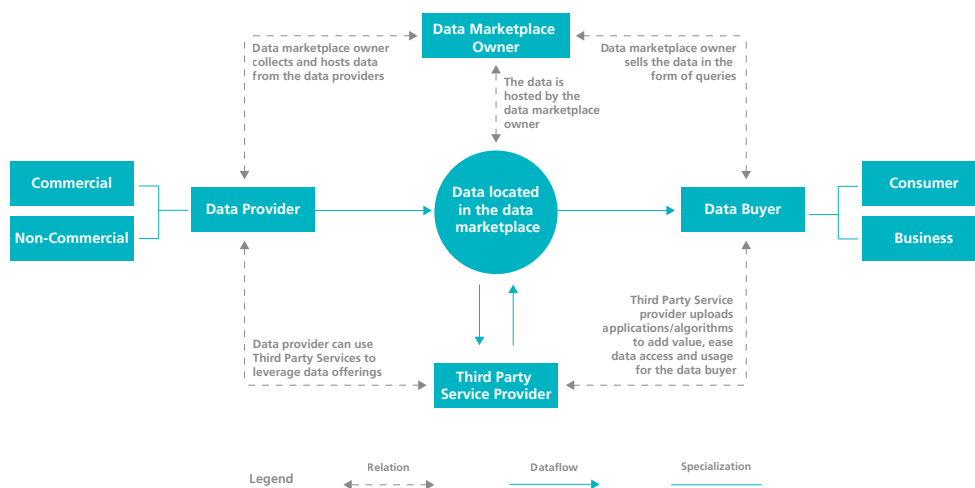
Data Marketplace Owner

Data marketplace owner collects and hosts data from the data providers

Data marketplace owner sells the data in the form of queries

The data is hosted by the data marketplace owner

Commercial

Non-Commercial

Data Provider

Data located in the data marketplace

Data Buyer

Consumer

Business

Third Party Service provider uploads applications/algorithms to add value, ease data access and usage for the data buyer

Data provider can use Third Party Services to leverage data offerings

Third Party Service Provider

Legend

Relation

Dataflow

Specialization